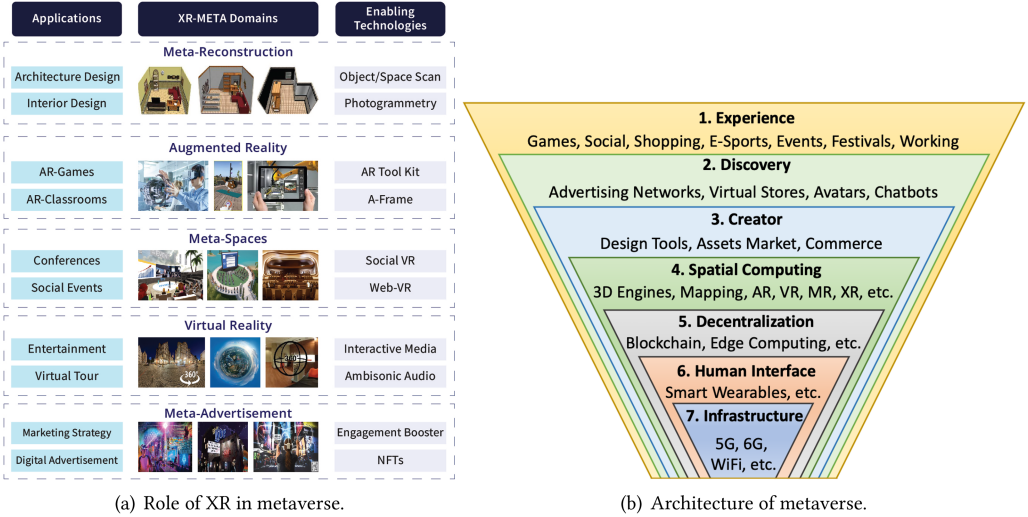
Applications

XR-META Domains

Enabling Technologies

Meta-Reconstruction

Architecture Design

Interior Design

Object/Space Scan

Photogrammetry

Augmented Reality

AR-Games

AR-Classrooms

AR Tool Kit

A-Frame

Meta-Spaces

Conferences

Social Events

Social VR

Web-VR

Virtual Reality

Entertainment

Virtual Tour

360°

360°

Interactive Media

Ambisonic Audio

Meta-Advertisement

Marketing Strategy

Digital Advertisement

Engagement Booster

NFTs

(a) Role of XR in metaverse.

1. Experience
Games, Social, Shopping, E-Sports, Events, Festivals, Working

2. Discovery
Advertising Networks, Virtual Stores, Avatars, Chatbots

3. Creator
Design Tools, Assets Market, Commerce

4. Spatial Computing
3D Engines, Mapping, AR, VR, MR, XR, etc.

5. Decentralization
Blockchain, Edge Computing, etc.

6. Human Interface
Smart Wearables, etc.

7. Infrastructure
5G, 6G, WiFi, etc.

(b) Architecture of metaverse.